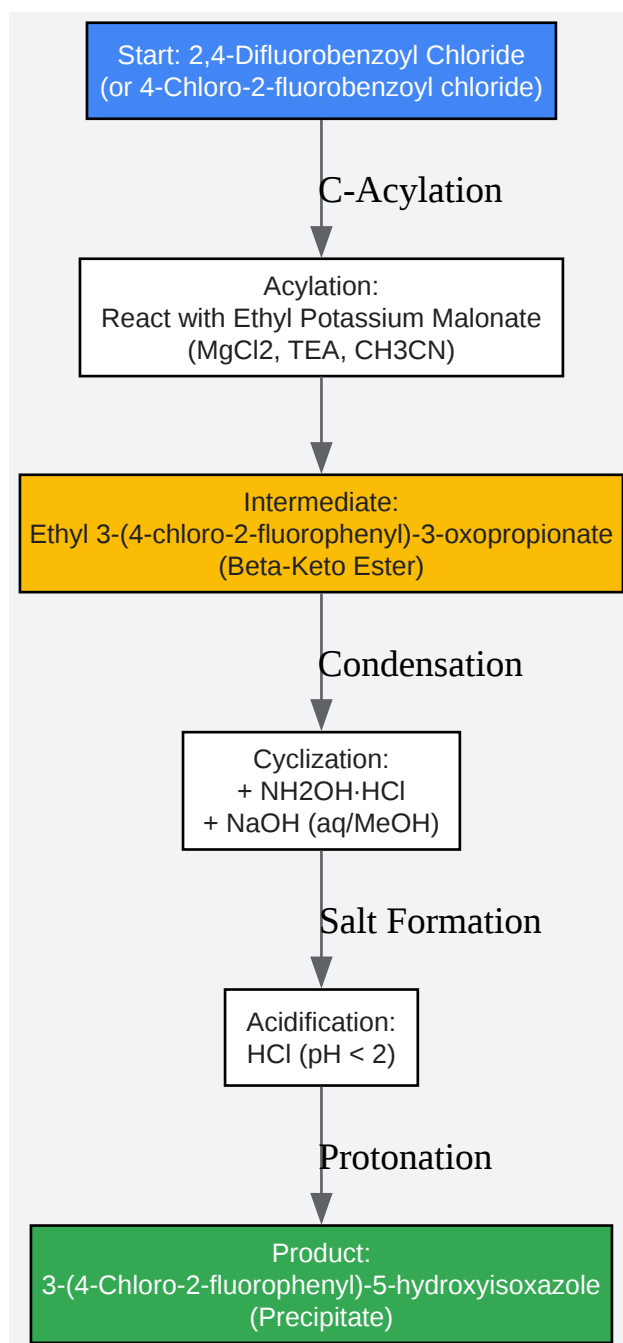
Start: 2,4-Difluorobenzoyl Chloride
(or 4-Chloro-2-fluorobenzoyl chloride)

C-Acylation

Acylation:
React with Ethyl Potassium Malonate
(MgCl2, TEA, CH3CN)

Intermediate:
Ethyl 3-(4-chloro-2-fluorophenyl)-3-oxopropionate
(Beta-Keto Ester)

Condensation

Cyclization:
+ NH2OH·HCl
+ NaOH (aq/MeOH)

Salt Formation

Acidification:
HCl (pH < 2)

Protonation

Product:
3-(4-Chloro-2-fluorophenyl)-5-hydroxyisoxazole
(Precipitate)